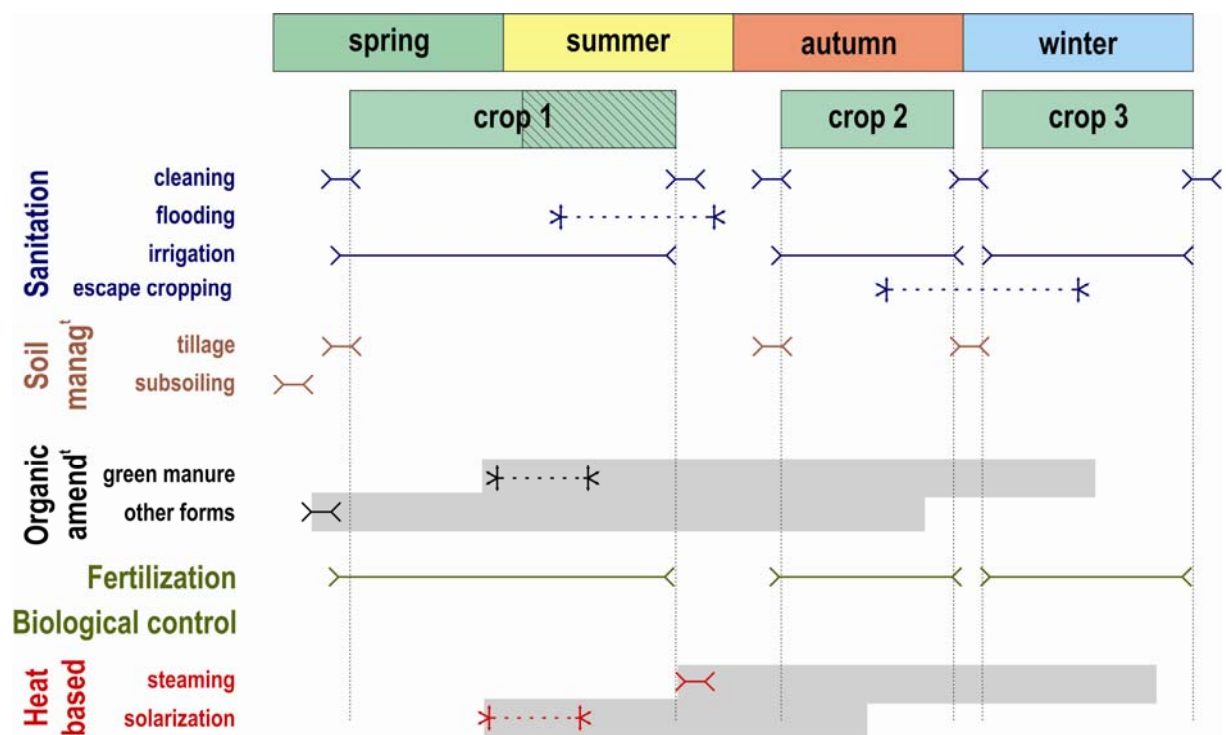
spring
summer
autumn
winter

crop 1
crop 2
crop 3

Sanitation
cleaning
flooding
irrigation
escape cropping

Soil manag$^t$
tillage
subsoiling

Organic amend$^t$
green manure
other forms

Fertilization
Biological control

Heat based
steaming
solarization